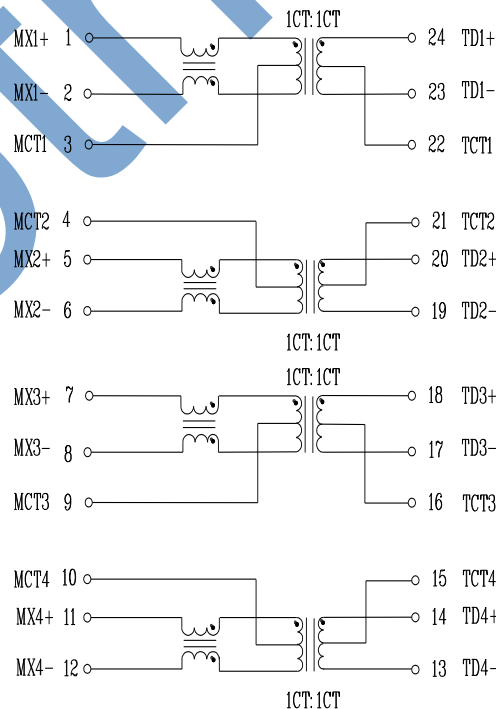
1CT:1CT

MX1+ 1
MX1- 2
MCT1 3

24 TD1+
23 TD1-
22 TCT1

MCT2 4
MX2+ 5
MX2- 6

21 TCT2
20 TD2+
19 TD2-

1CT:1CT

1CT:1CT

MX3+ 7
MX3- 8
MCT3 9

18 TD3+
17 TD3-
16 TCT3

MCT4 10
MX4+ 11
MX4- 12

15 TCT4
14 TD4+
13 TD4-

1CT:1CT